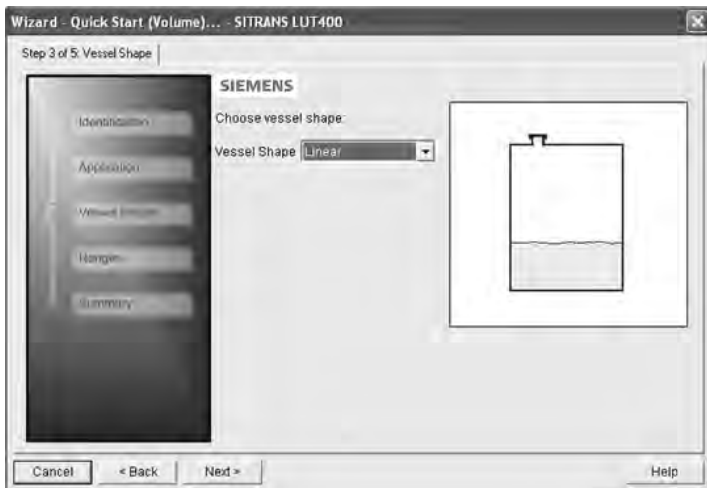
Wizard - Quick Start (Volume)... - SITRANS LUT400

Step 3 of 5: Vessel Shape

Identification

Application

Vessel Shape

Ranges

Summary

SIEMENS

Choose vessel shape:

Vessel Shape Linear

Cancel

< Back

Next >

Help